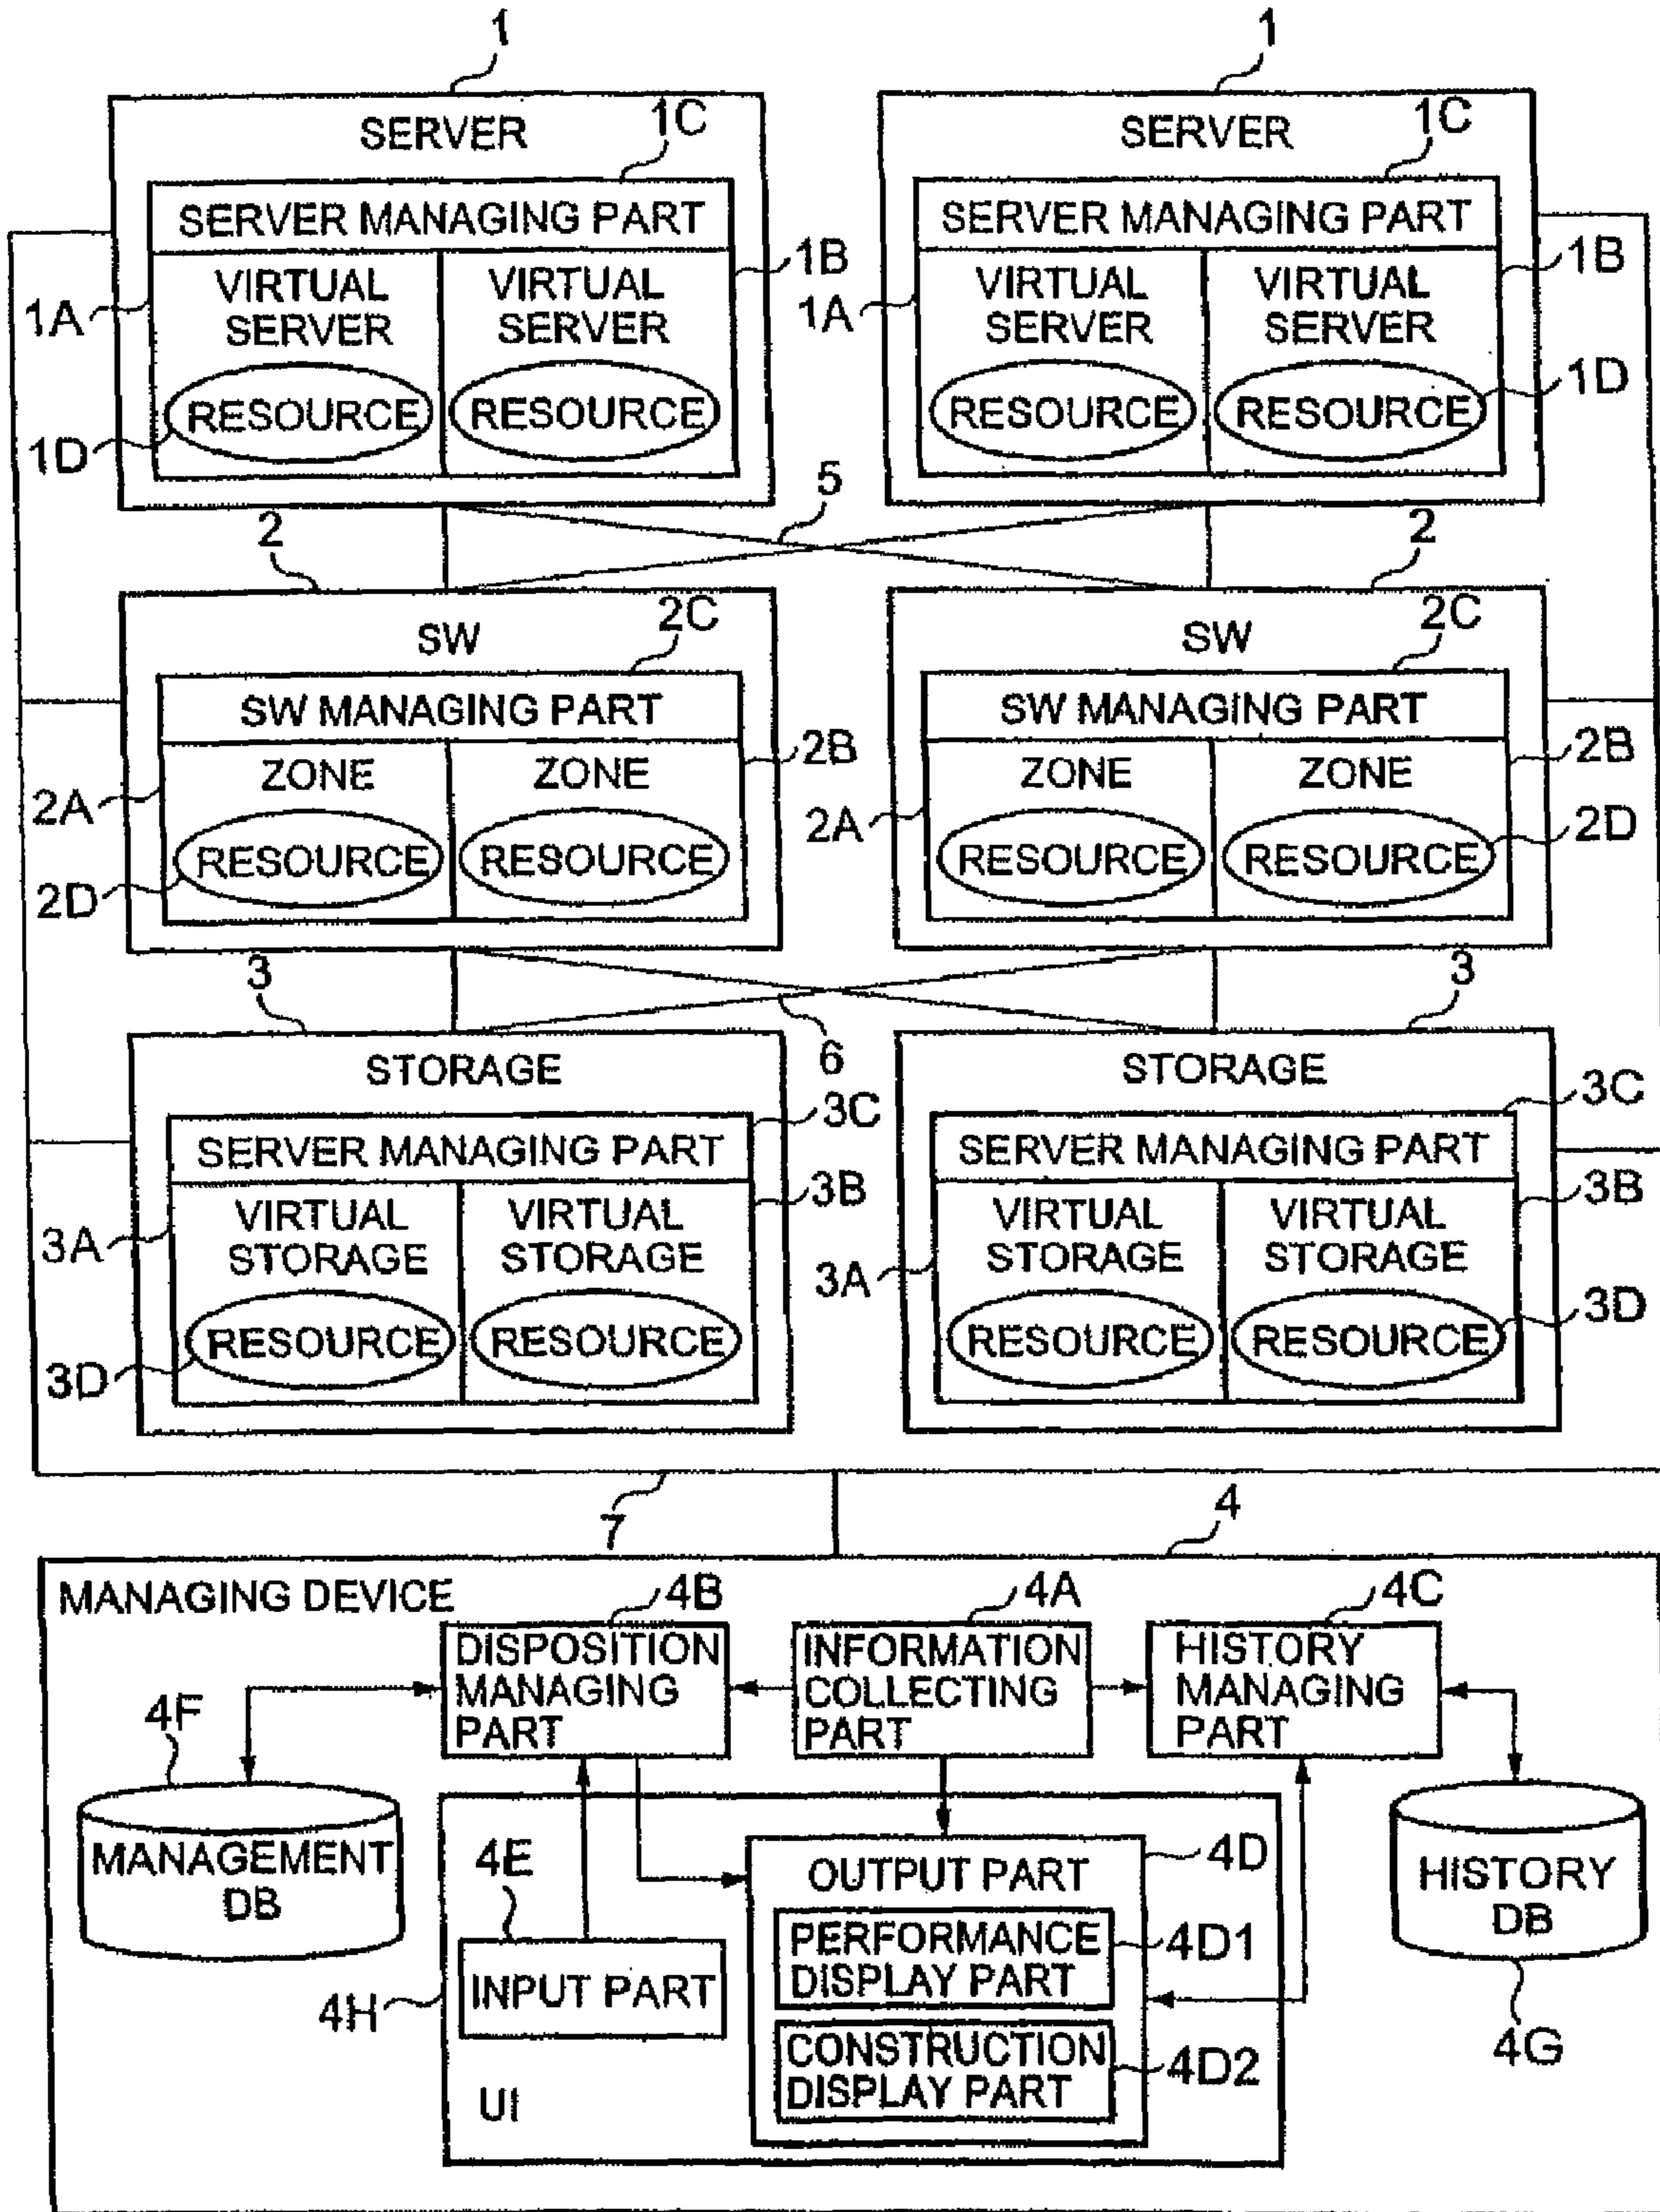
1
SERVER
1C
SERVER MANAGING PART
1A
VIRTUAL SERVER
RESOURCE
VIRTUAL SERVER
RESOURCE
1B
1D

1
SERVER
1C
SERVER MANAGING PART
1A
VIRTUAL SERVER
RESOURCE
VIRTUAL SERVER
RESOURCE
1B
1D

5
2
2

SW
2C
SW MANAGING PART
2A
ZONE
RESOURCE
ZONE
RESOURCE
2B
2D

SW
2C
SW MANAGING PART
2A
ZONE
RESOURCE
ZONE
RESOURCE
2B
2D

3
3
6

STORAGE
3C
SERVER MANAGING PART
3A
VIRTUAL STORAGE
RESOURCE
VIRTUAL STORAGE
RESOURCE
3B
3D

STORAGE
3C
SERVER MANAGING PART
3A
VIRTUAL STORAGE
RESOURCE
VIRTUAL STORAGE
RESOURCE
3B
3D

7
4
MANAGING DEVICE
4B
DISPOSITION MANAGING PART
4A
INFORMATION COLLECTING PART
4C
HISTORY MANAGING PART
4F
MANAGEMENT DB
4E
INPUT PART
4H
UI
OUTPUT PART
4D
PERFORMANCE DISPLAY PART
4D1
CONSTRUCTION DISPLAY PART
4D2
HISTORY DB
4G